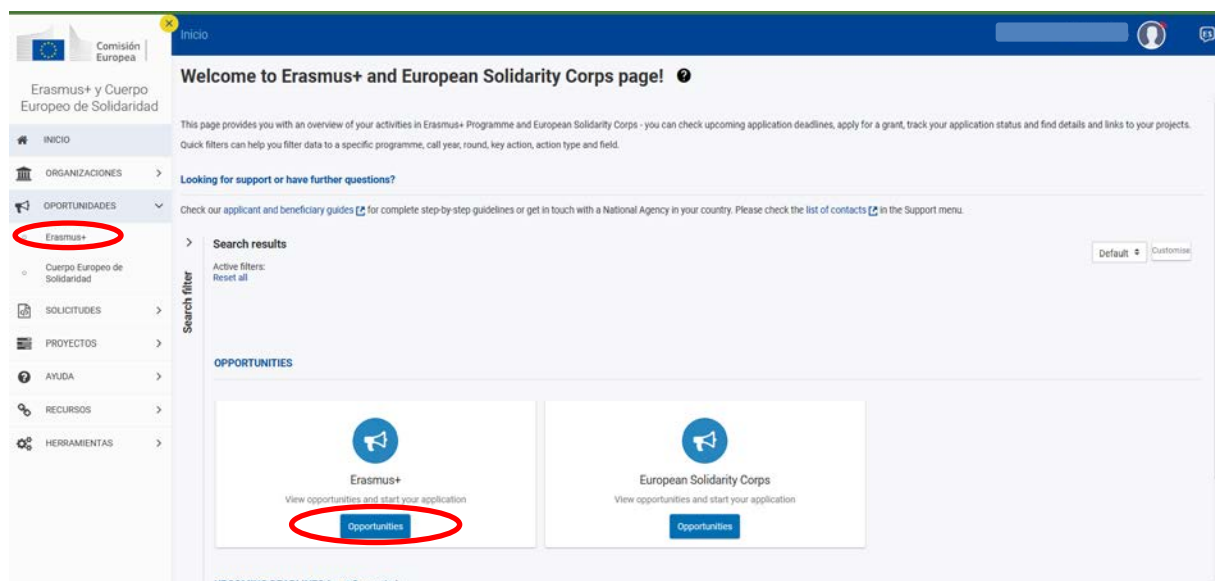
Comisión Europea

Erasmus+ y Cuerpo Europeo de Solidaridad

INICIO

ORGANIZACIONES

OPORTUNIDADES

Erasmus+

Cuerpo Europeo de Solidaridad

SOLICITUDES

PROYECTOS

AYUDA

RECURSOS

HERRAMIENTAS

Inicio

ES

Welcome to Erasmus+ and European Solidarity Corps page!

This page provides you with an overview of your activities in Erasmus+ Programme and European Solidarity Corps - you can check upcoming application deadlines, apply for a grant, track your application status and find details and links to your projects. Quick filters can help you filter data to a specific programme, call year, round, key action, action type and field.

Looking for support or have further questions?

Check our applicant and beneficiary guides for complete step-by-step guidelines or get in touch with a National Agency in your country. Please check the list of contacts in the Support menu.

Search filter

Search results

Active filters:
Reset all

Default

Customise

OPPORTUNITIES

Erasmus+
View opportunities and start your application
Opportunities

European Solidarity Corps
View opportunities and start your application
Opportunities

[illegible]